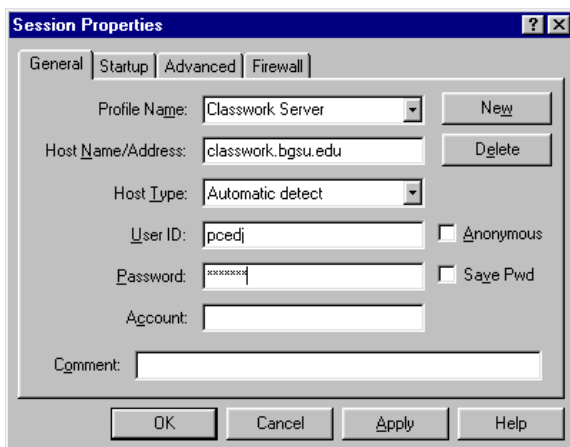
Session Properties

?

X

General

Startup

Advanced

Firewall

Profile Name:

Classwork Server

New

Host Name/Address:

classwork.bgsu.edu

Delete

Host Type:

Automatic detect

User ID:

pcedj

Anonymous

Password:

*******

Save Pwd

Account:

Comment:

OK

Cancel

Apply

Help